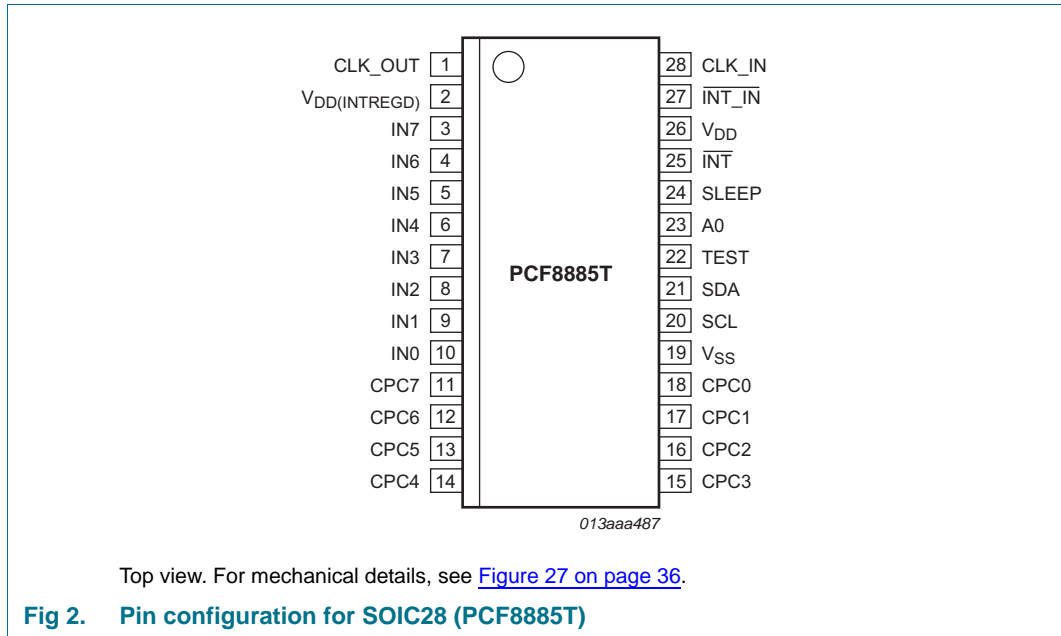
CLK_OUT 1
$V_{DD(INTREGD)}$ 2
IN7 3
IN6 4
IN5 5
IN4 6
IN3 7
IN2 8
IN1 9
IN0 10
CPC7 11
CPC6 12
CPC5 13
CPC4 14

PCF8885T

28 CLK_IN
27 $\overline{INT\_IN}$
26 $V_{DD}$
25 $\overline{INT}$
24 SLEEP
23 A0
22 TEST
21 SDA
20 SCL
19 $V_{SS}$
18 CPC0
17 CPC1
16 CPC2
15 CPC3

013aaa487

Top view. For mechanical details, see Figure 27 on page 36.

Fig 2. Pin configuration for SOIC28 (PCF8885T)